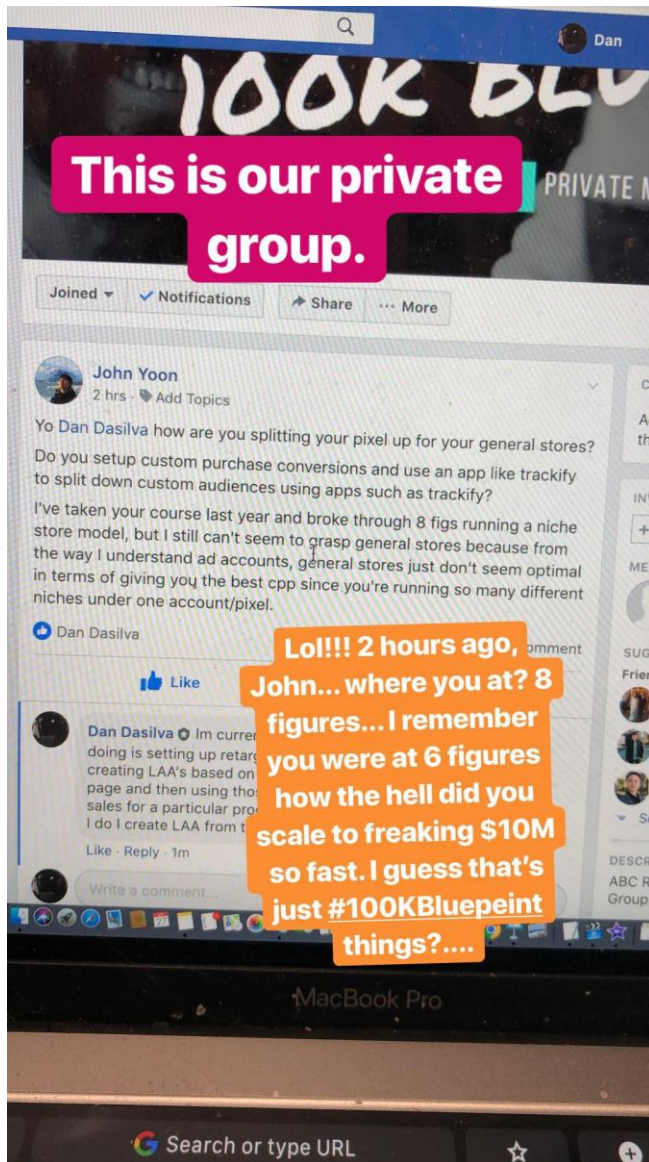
Dan

100K BLU

This is our private group.

PRIVATE M

Joined Notifications Share ··· More

John Yoon
2 hrs · Add Topics

Yo Dan Dasilva how are you splitting your pixel up for your general stores?

Do you setup custom purchase conversions and use an app like trackify to split down custom audiences using apps such as trackify?

I've taken your course last year and broke through 8 figs running a niche store model, but I still can't seem to grasp general stores because from the way I understand ad accounts, general stores just don't seem optimal in terms of giving you the best cpp since you're running so many different niches under one account/pixel.

Dan Dasilva

Like

omment

Dan Dasilva Im curren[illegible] doing is setting up retarg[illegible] creating LAA's based on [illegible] page and then using thos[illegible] sales for a particular pro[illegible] I do I create LAA from t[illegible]

Like · Reply · 1m

Write a comment...

Lol!!! 2 hours ago, John... where you at? 8 figures... I remember you were at 6 figures how the hell did you scale to freaking $10M so fast. I guess that's just #100KBluepeint things?....

C
A
th
IN
ME
SUG
Frie
DESCR
ABC R
Group

MacBook Pro

Search or type URL